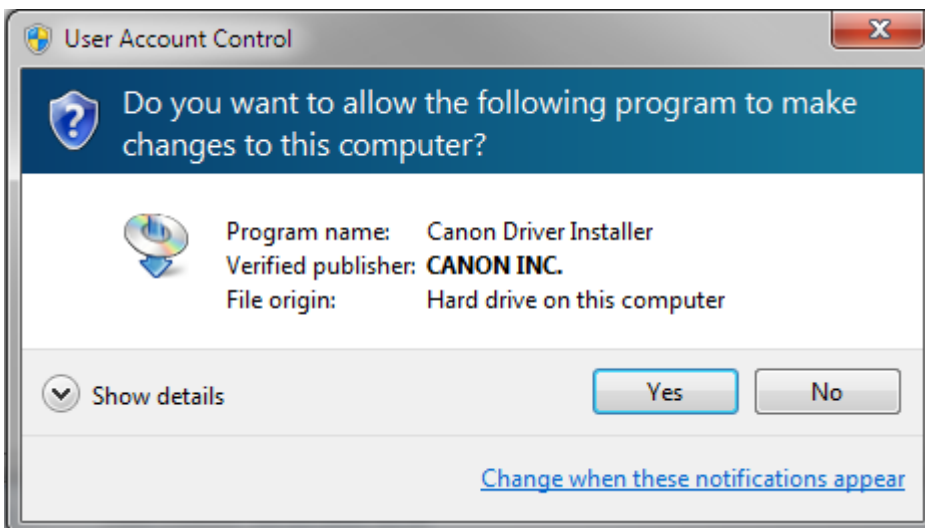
User Account Control

Do you want to allow the following program to make changes to this computer?

| | |
|---|---|
| Program name: | Canon Driver Installer |
| Verified publisher: | **CANON INC.** |
| File origin: | Hard drive on this computer |

Show details

Yes

No

Change when these notifications appear